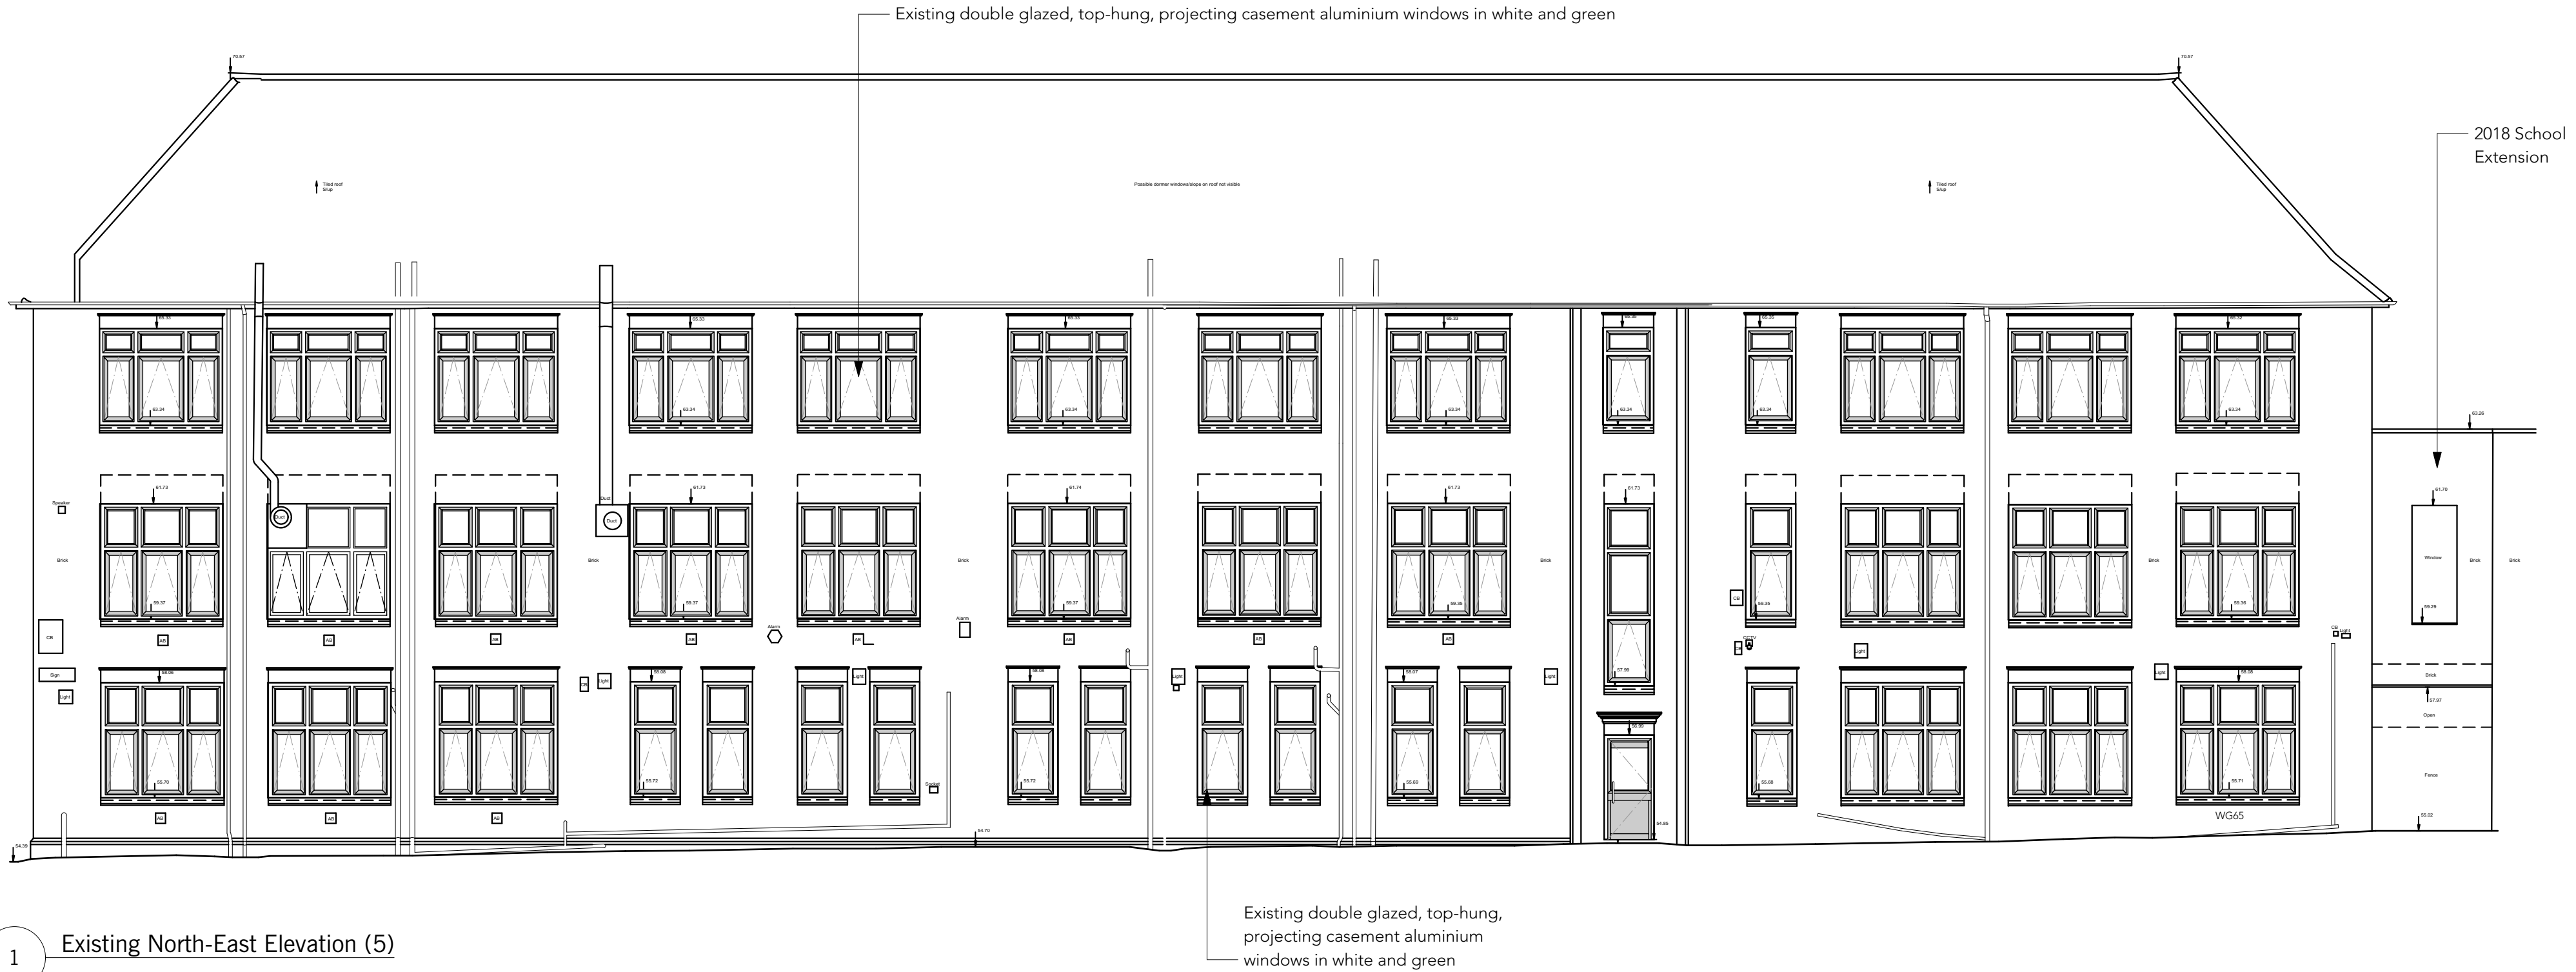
Existing double glazed, top-hung, projecting casement aluminium windows in white and green

70.57

70.57

2018 School Extension

Tiled roof
Slup

Possible dormer windows/slope on roof not visible

Tiled roof
Slup

63.34

63.34

63.34

63.34

63.34

63.34

63.34

63.34

63.38

61.73

61.73

61.74

61.73

61.73

61.70

Speaker

Brick

Duct

Duct

Brick

Brick

Brick

Brick

Window

Brick

Brick

59.37

59.37

59.37

59.36

59.35

59.36

59.29

CB

AB

AB

AB

AB

Alarm

AB

Alarm

AB

AB

AB

CB

CB

Sign

Light

Light

Light

Light

Light

Light

Light

58.06

58.06

58.08

58.08

58.07

58.06

57.99

57.97

Brick

Open

Fence

55.70

55.72

55.72

55.69

55.68

55.71

Socket

AB

AB

AB

54.70

54.39

54.95

55.02

WG65

Existing double glazed, top-hung, projecting casement aluminium windows in white and green

1

Existing North-East Elevation (5)